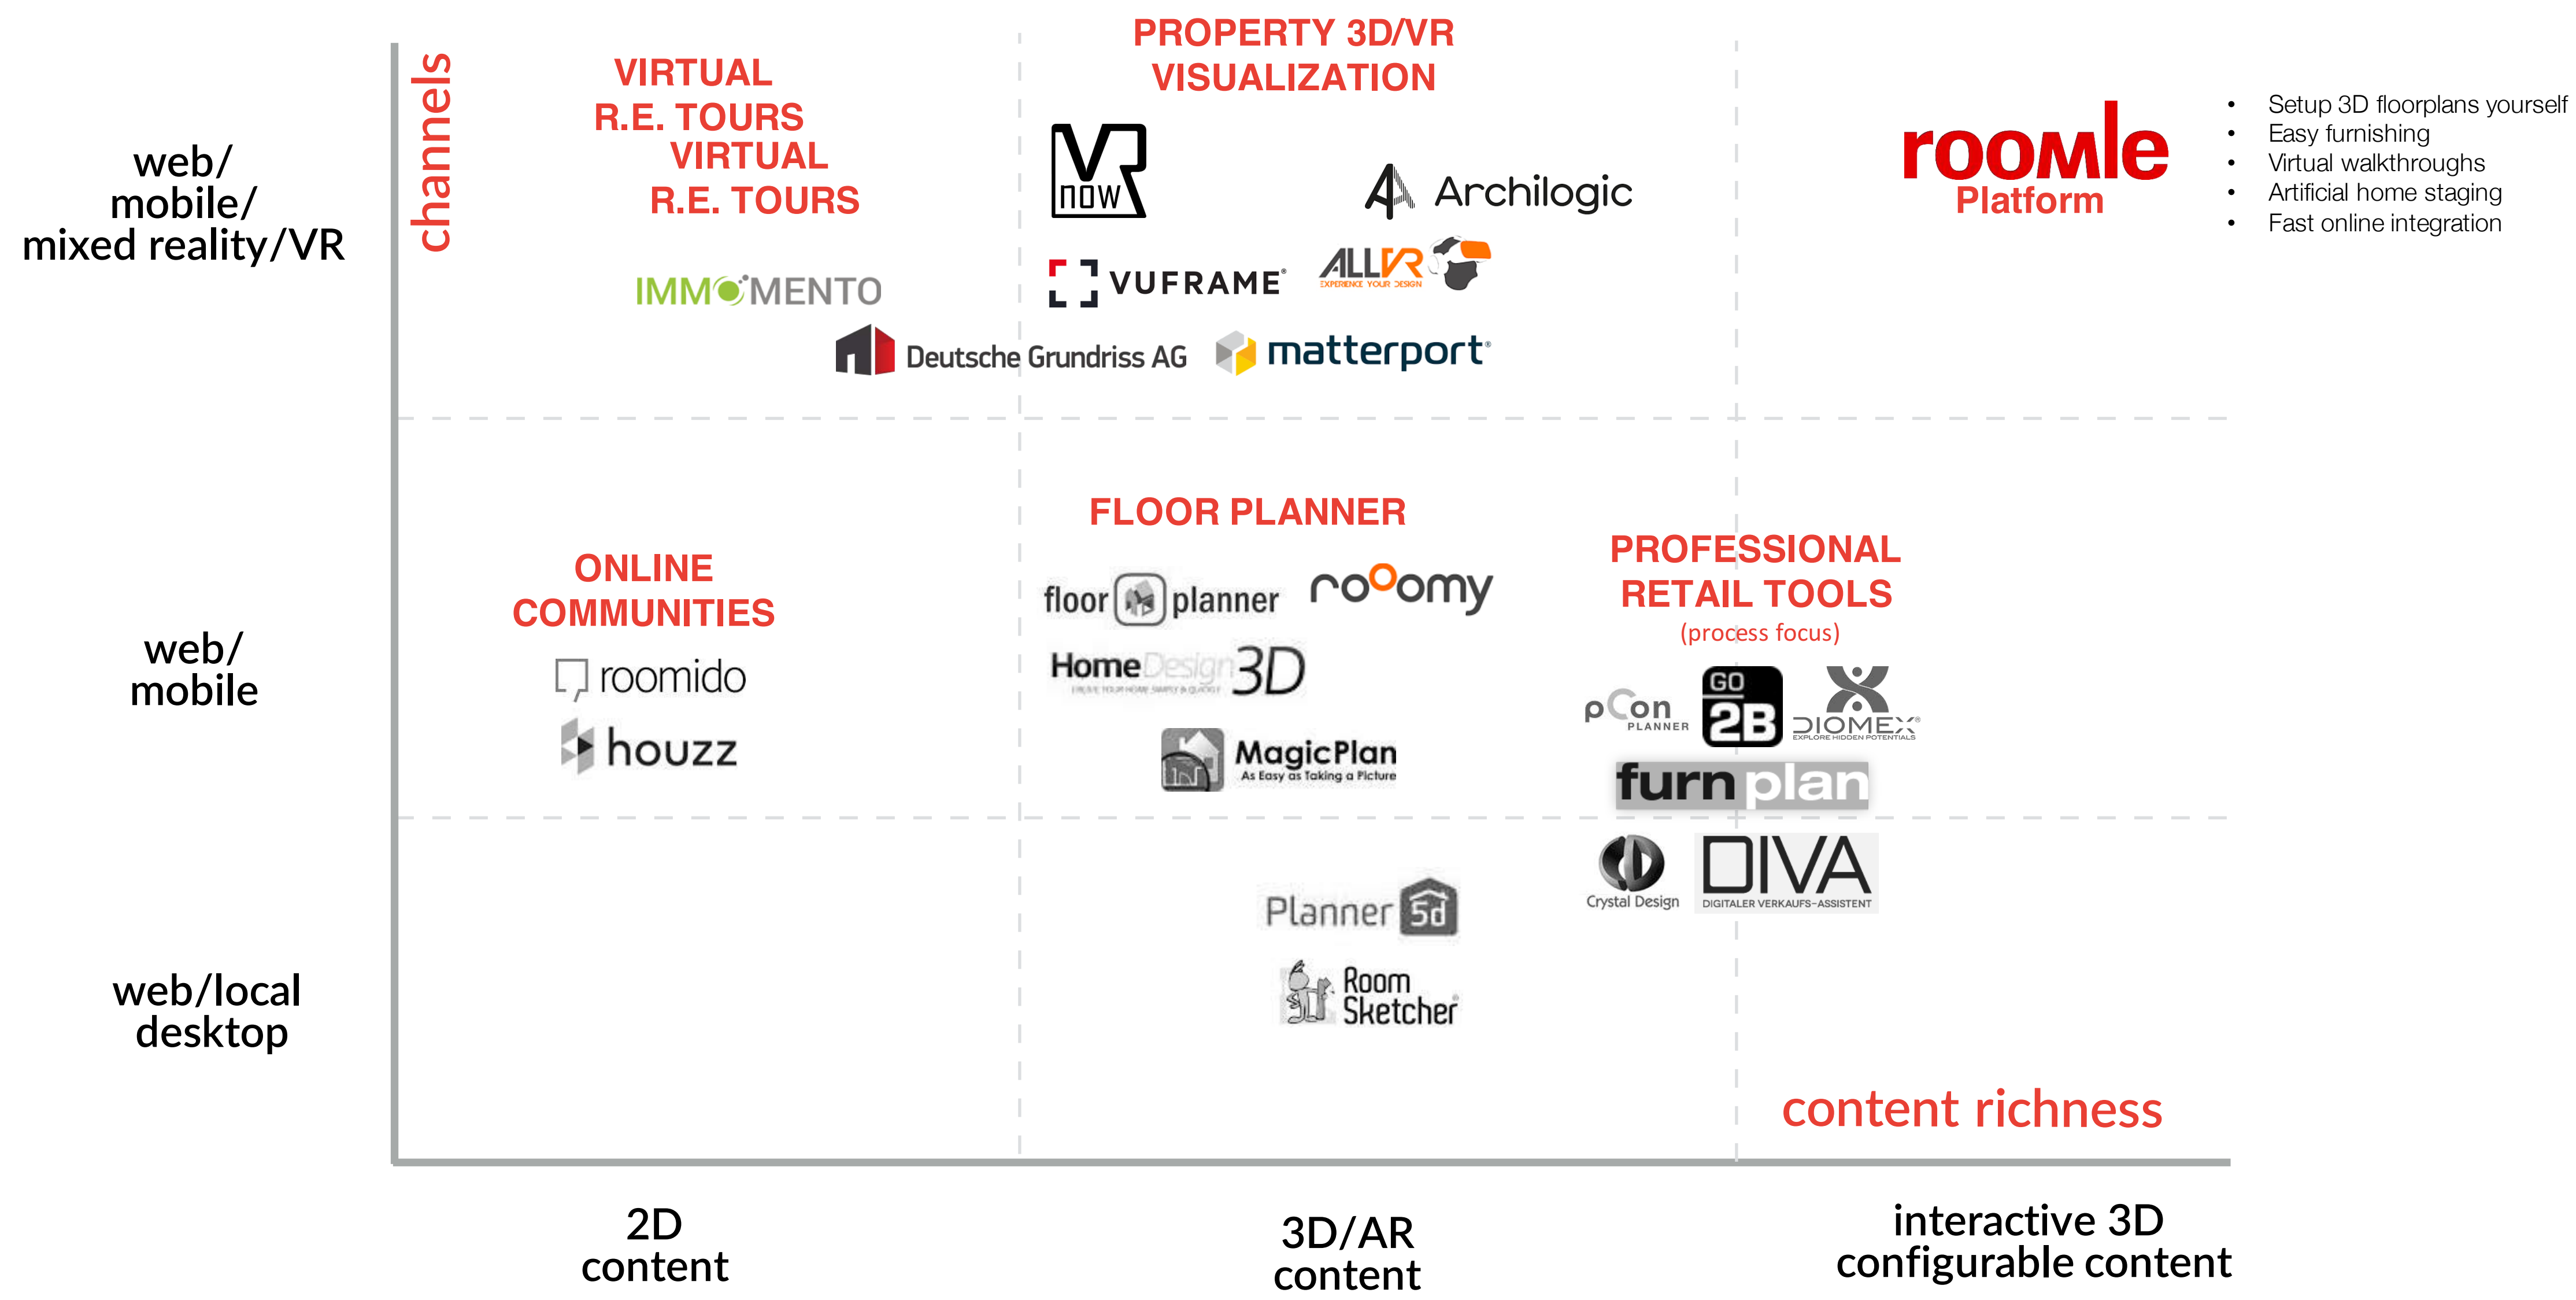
web/
mobile/
mixed reality/VR

channels

VIRTUAL
R.E. TOURS
VIRTUAL
R.E. TOURS

IMMOMENTO

Deutsche Grundriss AG

PROPERTY 3D/VR
VISUALIZATION

VR NOW

Archilogic

VUFRAME

ALLVR
EXPERIENCE YOUR DESIGN

matterport

roomle
Platform

• Setup 3D floorplans yourself
• Easy furnishing
• Virtual walkthroughs
• Artificial home staging
• Fast online integration

web/
mobile

ONLINE
COMMUNITIES

roomido

houzz

FLOOR PLANNER

floor planner

roomy

Home Design 3D

MagicPlan
As Easy as Taking a Picture

PROFESSIONAL
RETAIL TOOLS
(process focus)

pCon
PLANNER

GO
2B

DIOMEX
EXPLORE HIDDEN POTENTIALS

furnplan

web/local
desktop

Planner 5d

Room Sketcher

Crystal Design

DIVA
DIGITALER VERKAUFS-ASSISTENT

content richness

2D
content

3D/AR
content

interactive 3D
configurable content